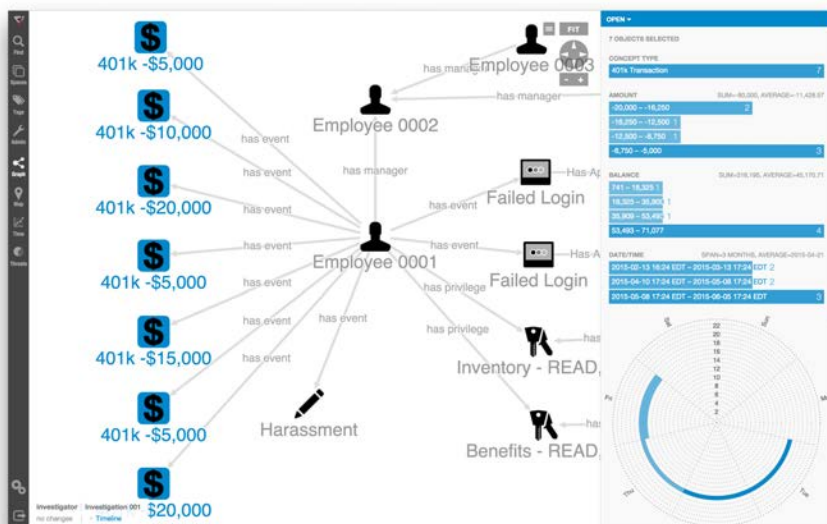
Find

Spaces

Tags

Admin

Graph

Map

Time

Timeln

401k -$5,000

401k -$10,000

401k -$20,000

401k -$5,000

401k -$15,000

401k -$5,000

$20,000

has event

has event

has event

has event

has event

has event

has event

has event

has manager

has manager

has manager

Employee 0003

Employee 0002

Employee 0001

has event

has event

Failed Login

Failed Login

Has-Ap

Has-A

has privilege

has privilege

Inventory - READ,

Benefits - READ,

has

has

Harassment

FIT

Investigator | Investigation 001

no changes | Timeline

OPEN

7 OBJECTS SELECTED

CONCEPT TYPE

| | |
|---|---|
| 401k Transaction | 7 |

AMOUNT SUM=-80,000, AVERAGE=-11,428.57

| | |
|---|---|
| -20,000 – -16,250 | 2 |
| -16,250 – -12,500 | 1 |
| -12,500 – -8,750 | 1 |
| -8,750 – -5,000 | 3 |

BALANCE SUM=318,195, AVERAGE=45,170.71

| | |
|---|---|
| 741 – 18,325 | 1 |
| 18,325 – 35,909 | 1 |
| 35,909 – 53,493 | 1 |
| 53,493 – 71,077 | 4 |

DATE/TIME SPAN=3 MONTHS, AVERAGE=2015-04-21

| | |
|---|---|
| 2015-02-13 16:24 EDT – 2015-03-13 17:24 EDT | 2 |
| 2015-04-10 17:24 EDT – 2015-05-08 17:24 EDT | 2 |
| 2015-05-08 17:24 EDT – 2015-06-05 17:24 EDT | 3 |

22
20
18
16
14
12
10
8
6
4
2

Fri

Thu

Tue